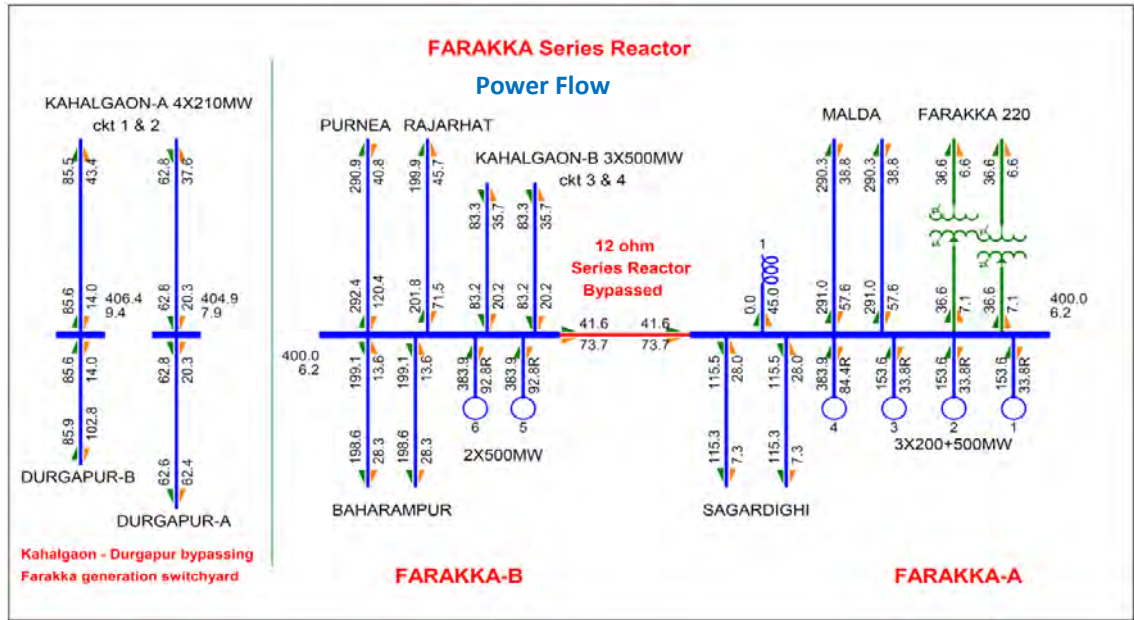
FARAKKA Series Reactor

Power Flow

KAHALGAON-A 4X210MW
ckt 1 & 2

85.5 43.4
62.8 37.6
85.6 14.0 406.4 9.4
62.8 20.3 404.9 7.9
85.6 14.0
62.8 20.3
85.9 102.8
62.6 62.4

DURGAPUR-B
DURGAPUR-A

Kahalgaon - Durgapur bypassing
Farakka generation switchyard

PURNEA RAJARHAT
KAHALGAON-B 3X500MW
ckt 3 & 4

290.9 40.8
199.9 45.7
83.3 35.7
83.3 35.7
292.4 120.4
201.8 71.5
83.2 20.2
83.2 20.2

12 ohm
Series Reactor
Bypassed

41.6 41.6
73.7 73.7

400.0
6.2

199.1 13.6
199.1 13.6
383.9 92.8R
383.9 92.8R
6 5
198.6 28.3
198.6 28.3
2X500MW

BAHARAMPUR

FARAKKA-B

MALDA FARAKKA 220

290.3 38.8
290.3 38.8
36.6 6.6
36.6 6.6
1
0.0 45.0
291.0 57.6
291.0 57.6
36.6 7.1
36.6 7.1
400.0
6.2

115.5 28.0
115.5 28.0
383.9 84.4R
153.6 33.8R
153.6 33.8R
153.6 33.8R
4 3 2 1
115.3 7.3
115.3 7.3
3X200+500MW

SAGARDIGHI

FARAKKA-A